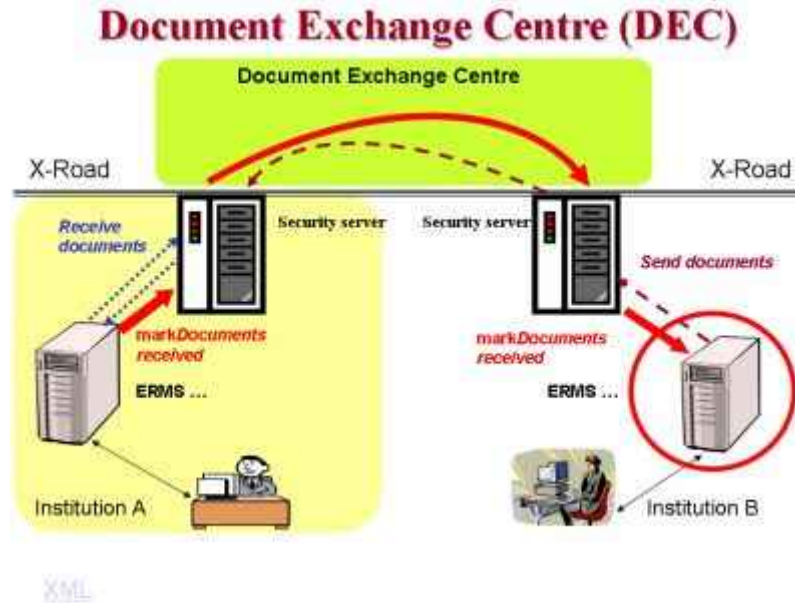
Document Exchange Centre (DEC)

Document Exchange Centre

X-Road

X-Road

Receive documents

Security server

Security server

Send documents

markDocuments received

markDocuments received

ERMS ...

ERMS ...

Institution A

Institution B

XML